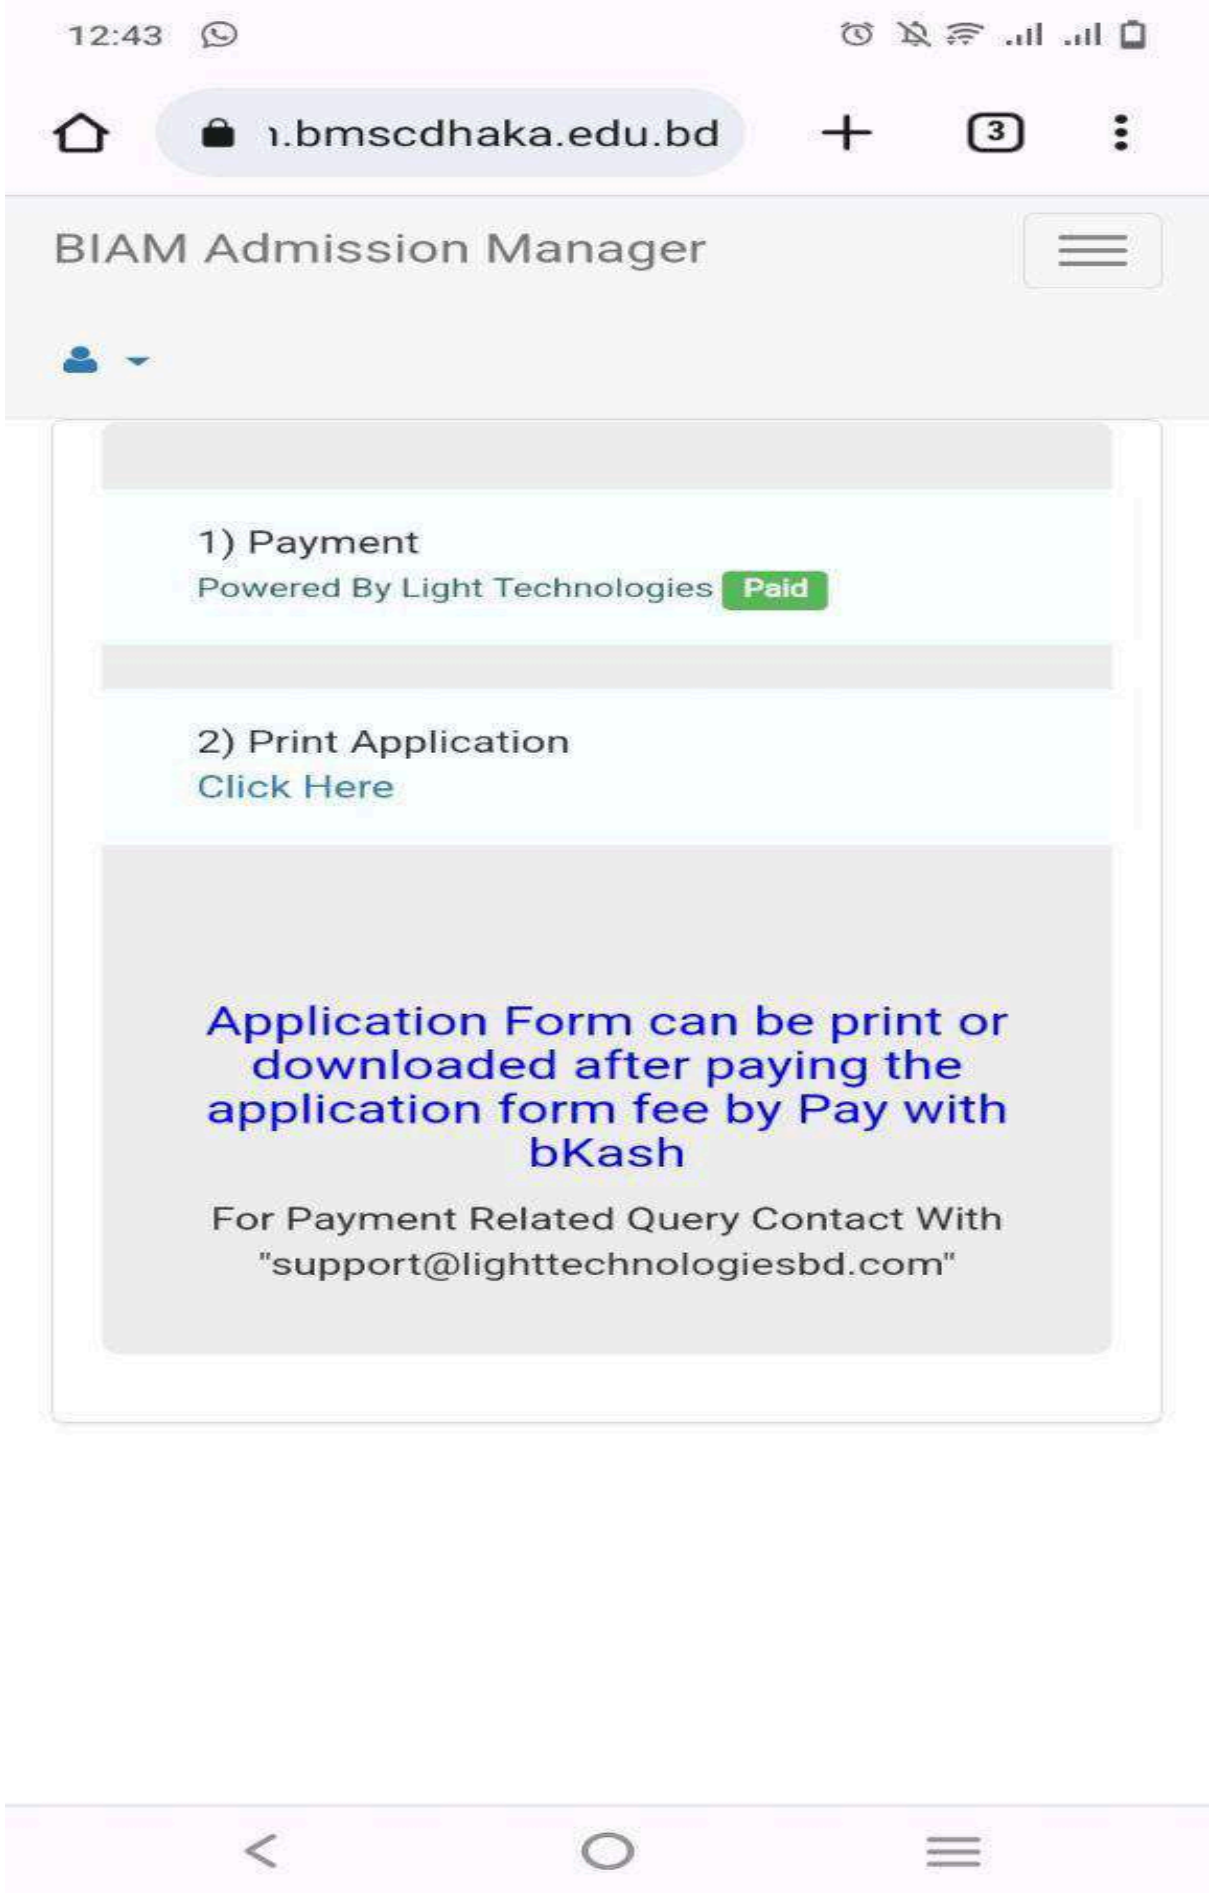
12:43

ı.bmscdhaka.edu.bd

3

BIAM Admission Manager

1) Payment
Powered By Light Technologies Paid

2) Print Application
Click Here

Application Form can be print or downloaded after paying the application form fee by Pay with bKash

For Payment Related Query Contact With "support@lighttechnologiesbd.com"